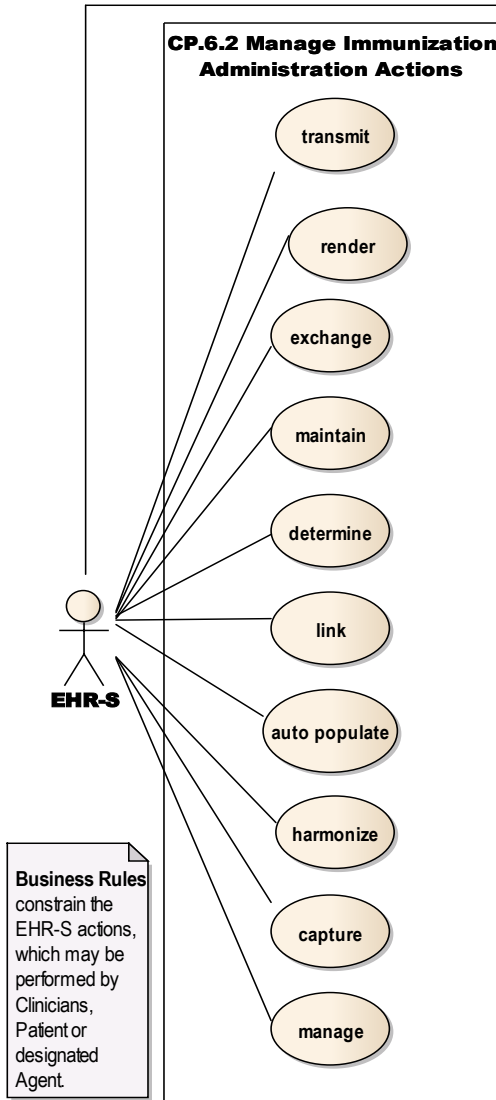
CP.6.2 Manage Immunization Administration Actions

transmit

render

exchange

maintain

determine

link

auto populate

harmonize

capture

manage

EHR-S

**Business Rules** constrain the EHR-S actions, which may be performed by Clinicians, Patient or designated Agent.